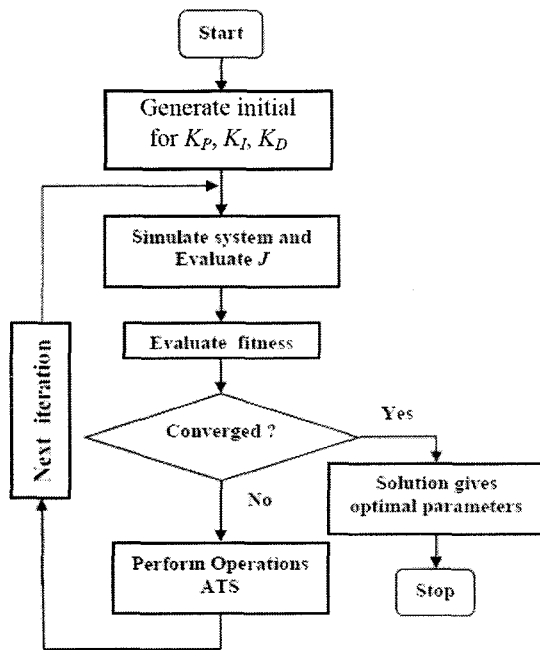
Start

Generate initial for $K_P$, $K_I$, $K_D$

Simulate system and Evaluate $J$

Evaluate fitness

Converged ?

Yes

Solution gives optimal parameters

Stop

No

Perform Operations ATS

Next iteration